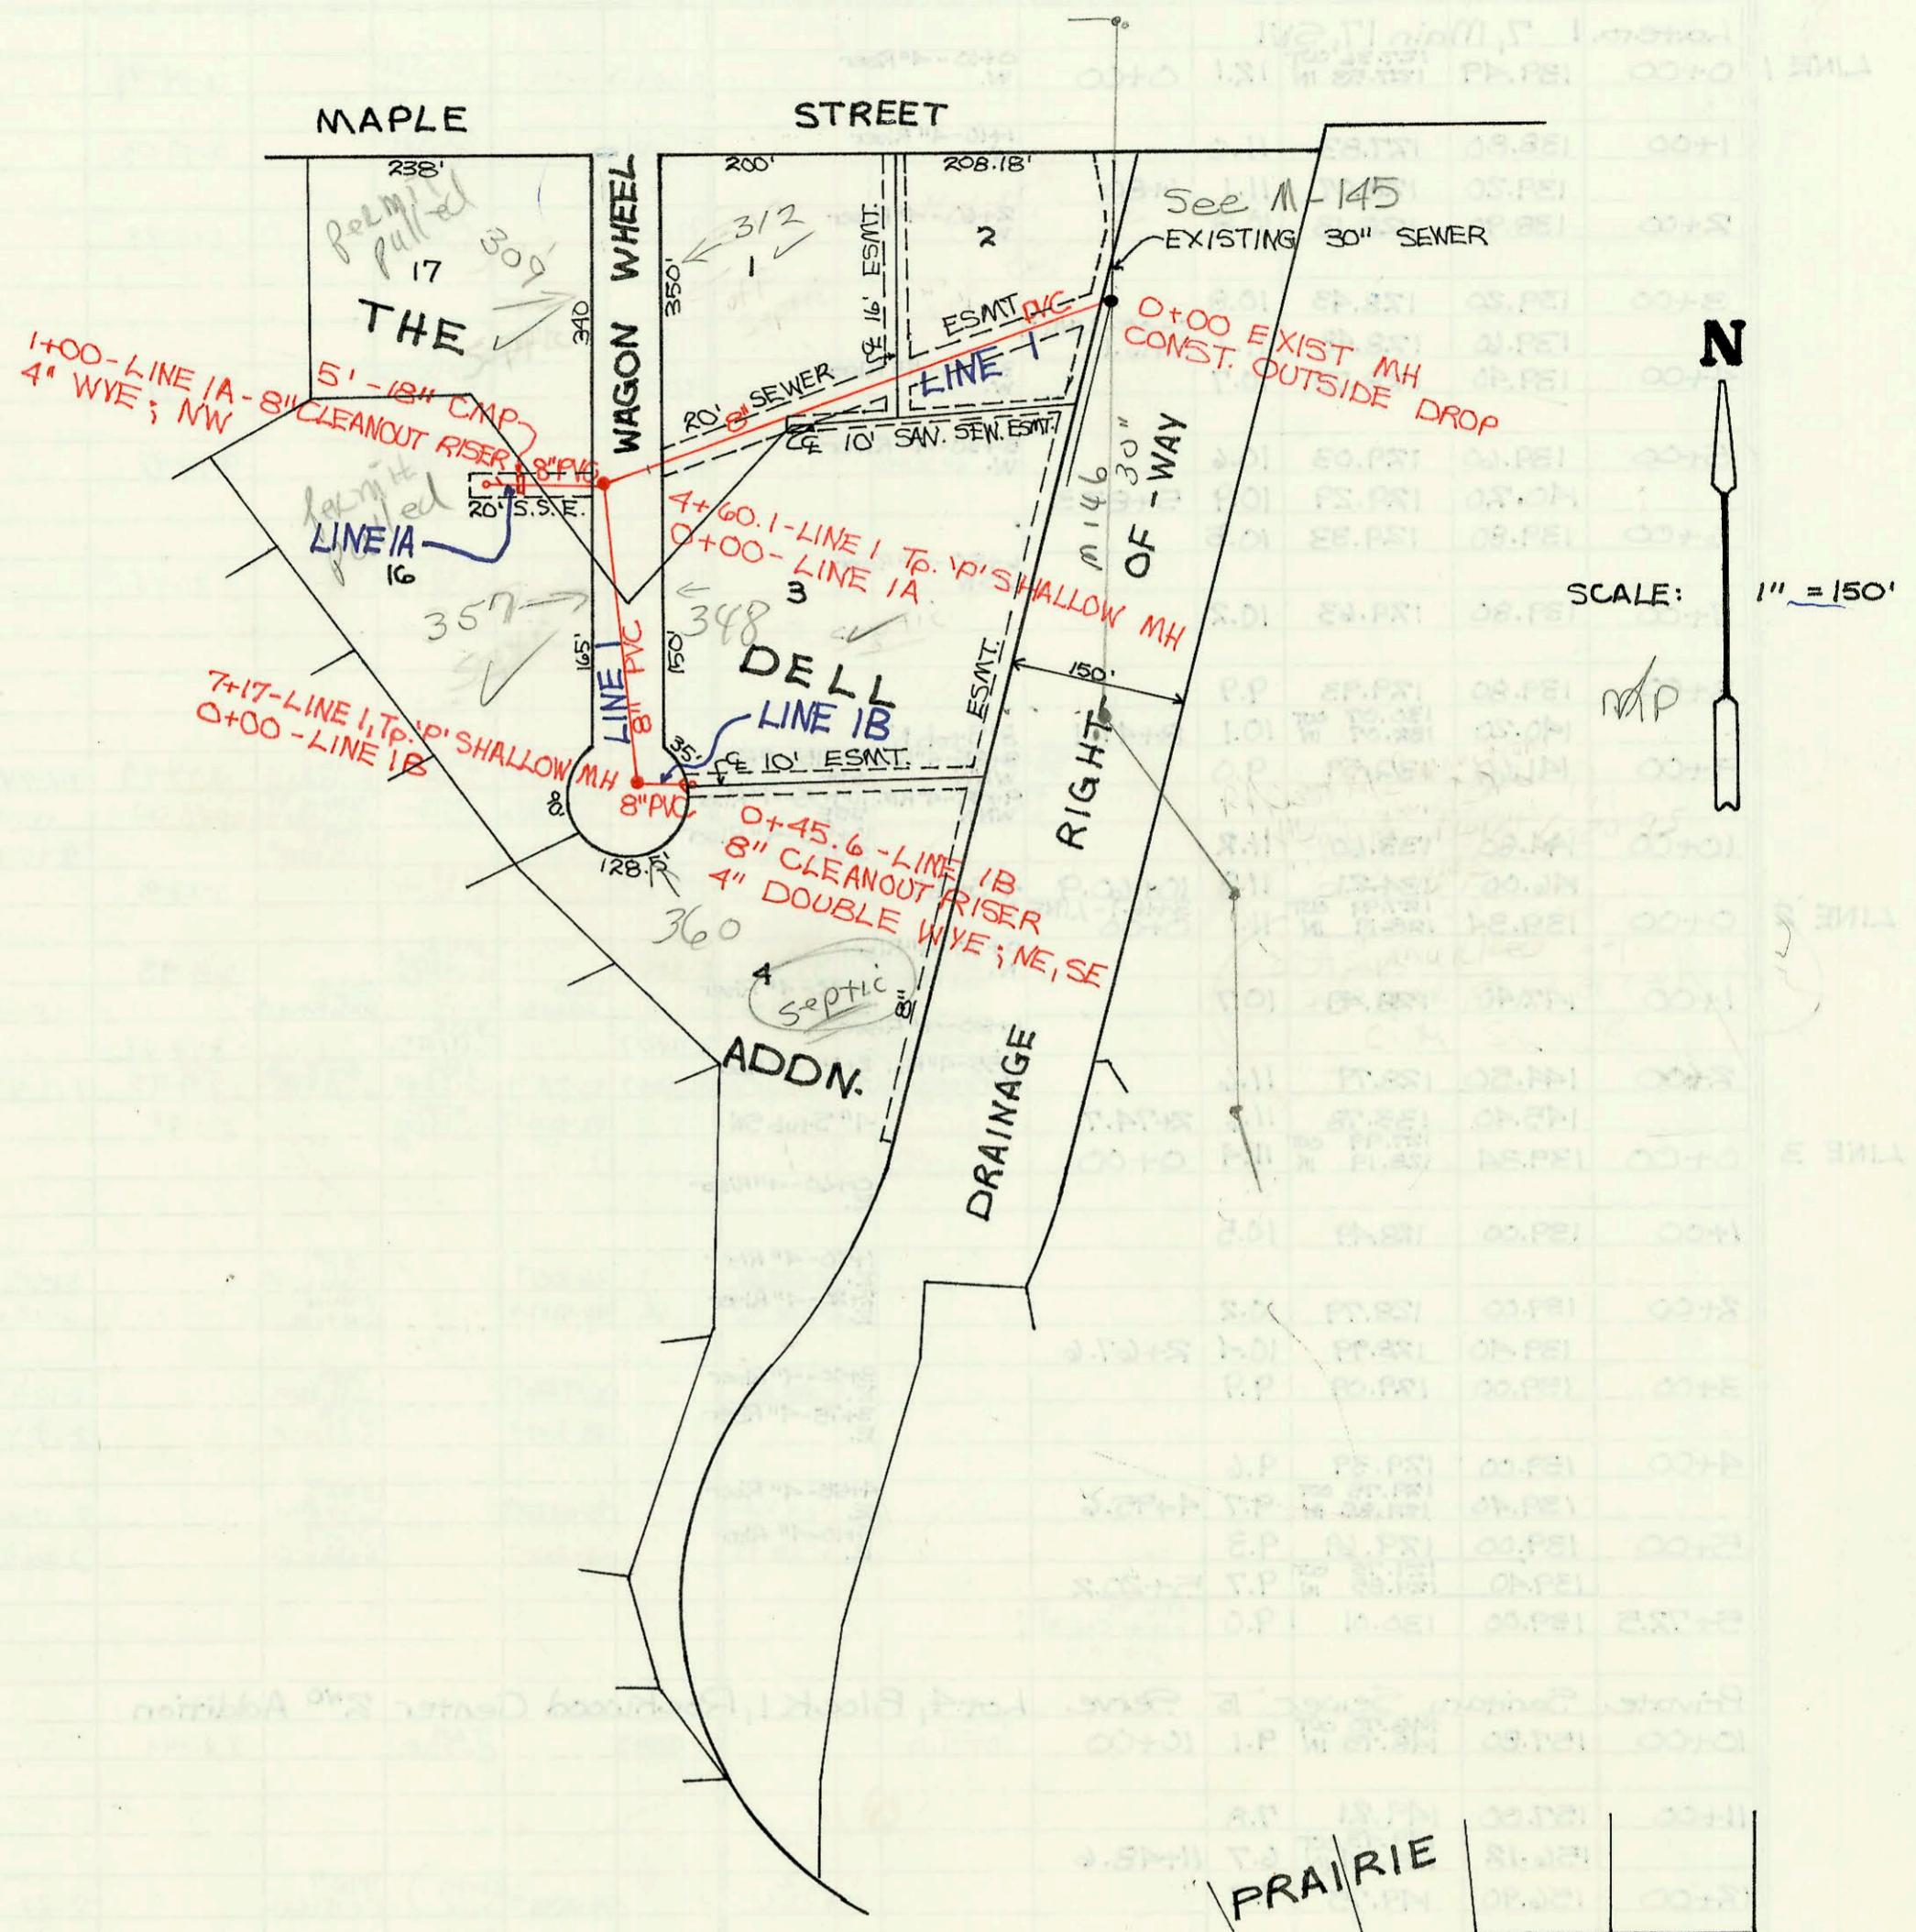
MAPLE STREET

238'
200'
208.18'

See M-145

EXISTING 30" SEWER

permit pulled

17

309

312

1

2

350'

340

WAGON WHEEL

THE

ESMT.

16' ESMT.

PVC

0+00 EXIST MH CONST. OUTSIDE DROP

LINE 1

N

1+00-LINE 1A-8" CLEANOUT RISER
4" WYE ; NW

5'-18" CMP

20' SEWER

8" SEWER

10' SAN. SEW. ESMT.

8" PVC

20' S.S.E.

permit pulled

LINE 1A

16

4+60.1-LINE 1 Tp. 'P' SHALLOW MH
0+00-LINE 1A

M146

30"

RIGHT OF-WAY

357

348

3

SCALE: 1" = 150'

165'

150'

8" PVC

LINE 1

DELL

150'

MP

7+17-LINE 1, Tp. 'P' SHALLOW MH
0+00-LINE 1B

LINE 1B

35'

10' ESMT.

ESMT.

8'

8" PVC

128.5'

0+45.6-LINE 1B
8" CLEANOUT RISER
4" DOUBLE WYE ; NE, SE

360

4

Septic

80'

ADDN.

DRAINAGE

PRAIRIE